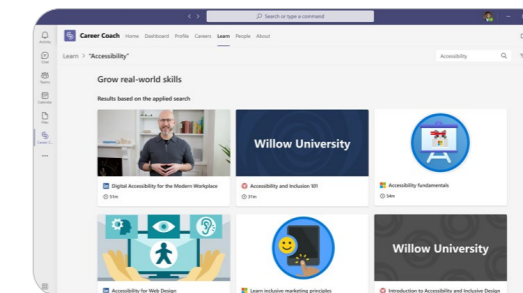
Search or type a command

Activity
Chat
Teams
Calendar
Files
Career C...

Career Coach Home Dashboard Profile Careers Learn People About

Learn > "Accessibility"

Accessibility

Grow real-world skills

Results based on the applied search

Digital Accessibility for the Modern Workplace
51m

Willow University

Accessibility and Inclusion 101
31m

Accessibility fundamentals
54m

Accessibility for Web Design

Learn inclusive marketing principles

Willow University

Introduction to Accessibility and Inclusive Design